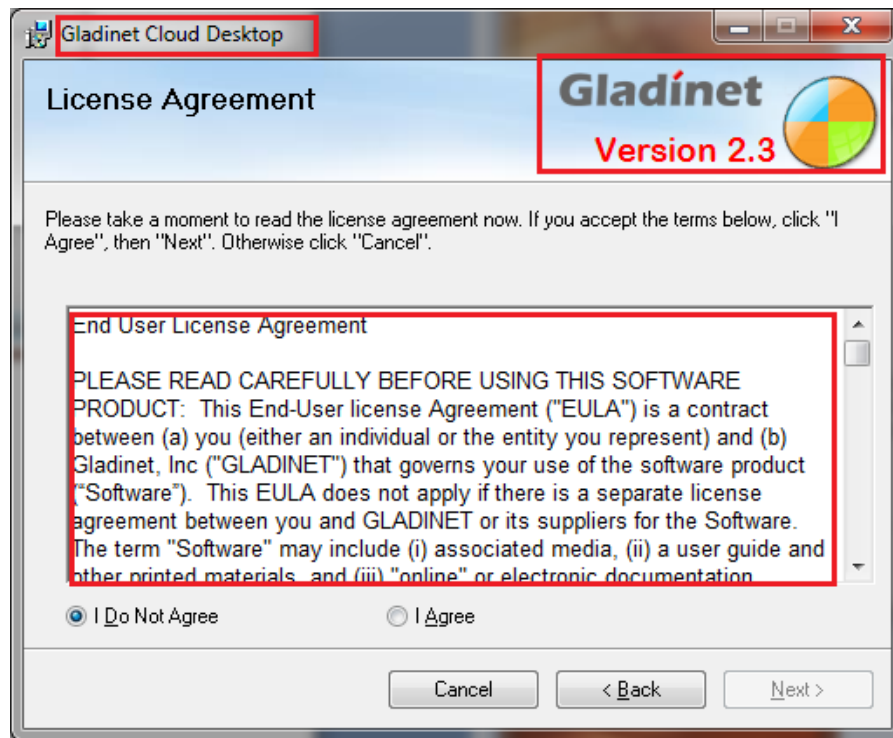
Gladinet Cloud Desktop

License Agreement

Gladínet
Version 2.3

Please take a moment to read the license agreement now. If you accept the terms below, click "I Agree", then "Next". Otherwise click "Cancel".

End User License Agreement

PLEASE READ CAREFULLY BEFORE USING THIS SOFTWARE PRODUCT: This End-User license Agreement ("EULA") is a contract between (a) you (either an individual or the entity you represent) and (b) Gladinet, Inc ("GLADINET") that governs your use of the software product ("Software"). This EULA does not apply if there is a separate license agreement between you and GLADINET or its suppliers for the Software. The term "Software" may include (i) associated media, (ii) a user guide and other printed materials, and (iii) "online" or electronic documentation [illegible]

I Do Not Agree
I Agree

Cancel
< Back
Next >